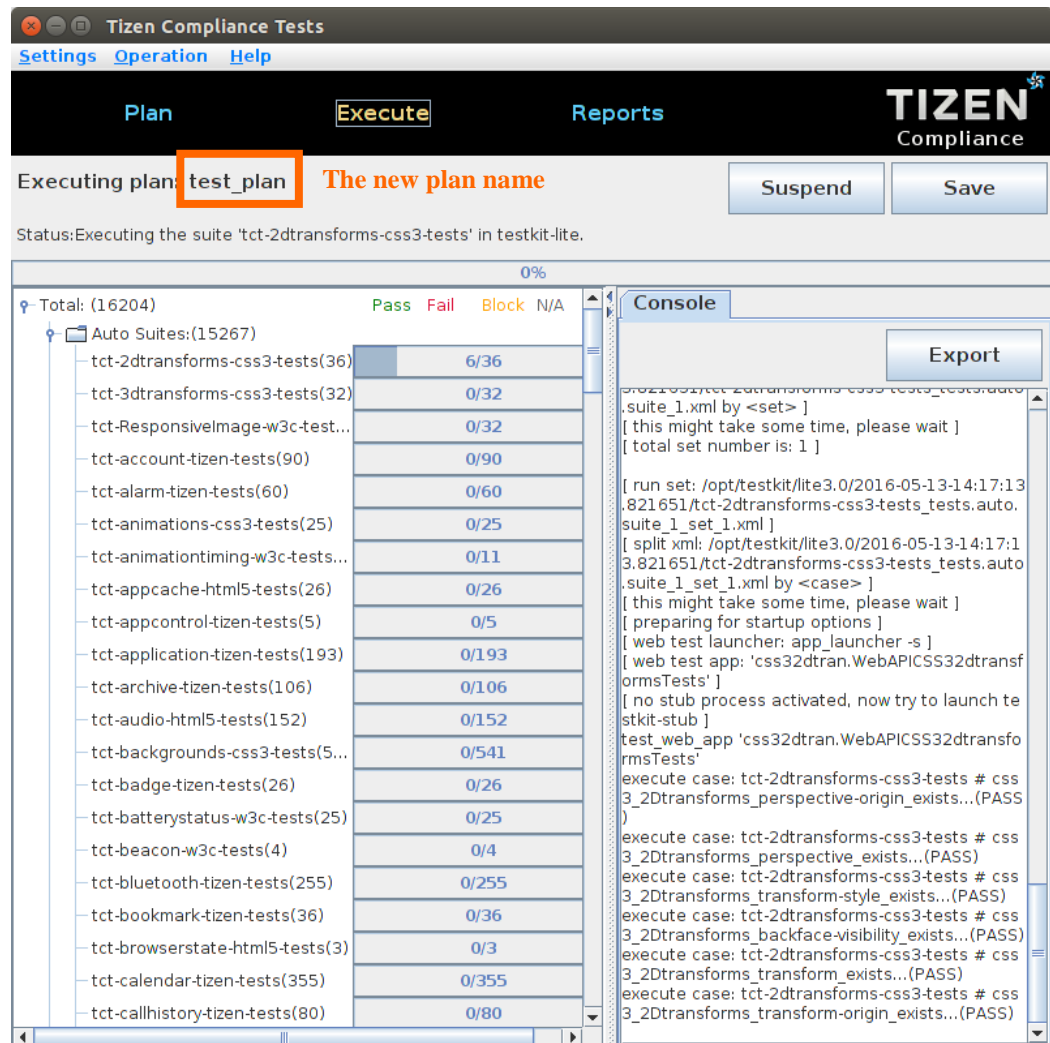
Tizen Compliance Tests

Settings Operation Help

Plan Execute Reports

TIZEN Compliance

Executing plan: test_plan The new plan name

Suspend Save

Status:Executing the suite 'tct-2dtransforms-css3-tests' in testkit-lite.

0%

Total: (16204) Pass Fail Block N/A

Auto Suites:(15267)

| | |
|---|---|
| tct-2dtransforms-css3-tests(36) | 6/36 |
| tct-3dtransforms-css3-tests(32) | 0/32 |
| tct-ResponsiveImage-w3c-test... | 0/32 |
| tct-account-tizen-tests(90) | 0/90 |
| tct-alarm-tizen-tests(60) | 0/60 |
| tct-animations-css3-tests(25) | 0/25 |
| tct-animationtiming-w3c-tests... | 0/11 |
| tct-appcache-html5-tests(26) | 0/26 |
| tct-appcontrol-tizen-tests(5) | 0/5 |
| tct-application-tizen-tests(193) | 0/193 |
| tct-archive-tizen-tests(106) | 0/106 |
| tct-audio-html5-tests(152) | 0/152 |
| tct-backgrounds-css3-tests(5... | 0/541 |
| tct-badge-tizen-tests(26) | 0/26 |
| tct-batterystatus-w3c-tests(25) | 0/25 |
| tct-beacon-w3c-tests(4) | 0/4 |
| tct-bluetooth-tizen-tests(255) | 0/255 |
| tct-bookmark-tizen-tests(36) | 0/36 |
| tct-browserstate-html5-tests(3) | 0/3 |
| tct-calendar-tizen-tests(355) | 0/355 |
| tct-callhistory-tizen-tests(80) | 0/80 |

Console

Export

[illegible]
.suite_1.xml by <set> ]
[ this might take some time, please wait ]
[ total set number is: 1 ]

[ run set: /opt/testkit/lite3.0/2016-05-13-14:17:13.821651/tct-2dtransforms-css3-tests_tests.auto.suite_1_set_1.xml ]
[ split xml: /opt/testkit/lite3.0/2016-05-13-14:17:13.821651/tct-2dtransforms-css3-tests_tests.auto.suite_1_set_1.xml by <case> ]
[ this might take some time, please wait ]
[ preparing for startup options ]
[ web test launcher: app_launcher -s ]
[ web test app: 'css32dtran.WebAPICSS32dtransformsTests' ]
[ no stub process activated, now try to launch testkit-stub ]
test_web_app 'css32dtran.WebAPICSS32dtransformsTests'
execute case: tct-2dtransforms-css3-tests # css3_2Dtransforms_perspective-origin_exists...(PASS)
execute case: tct-2dtransforms-css3-tests # css3_2Dtransforms_perspective_exists...(PASS)
execute case: tct-2dtransforms-css3-tests # css3_2Dtransforms_transform-style_exists...(PASS)
execute case: tct-2dtransforms-css3-tests # css3_2Dtransforms_backface-visibility_exists...(PASS)
execute case: tct-2dtransforms-css3-tests # css3_2Dtransforms_transform_exists...(PASS)
execute case: tct-2dtransforms-css3-tests # css3_2Dtransforms_transform-origin_exists...(PASS)